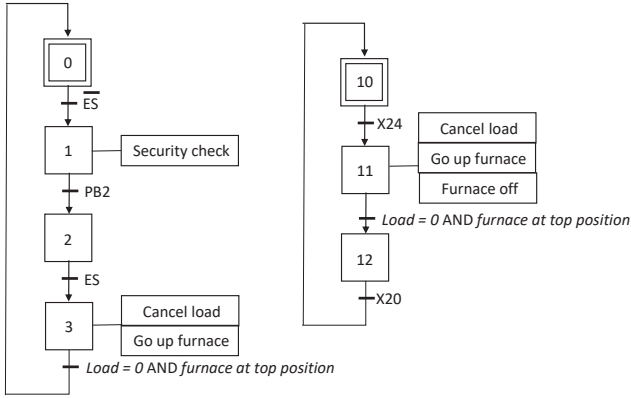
0

$\overline{ES}$

1

Security check

PB2

2

ES

3

Cancel load

Go up furnace

*Load = 0* AND *furnace at top position*

10

X24

11

Cancel load

Go up furnace

Furnace off

*Load = 0* AND *furnace at top position*

12

X20